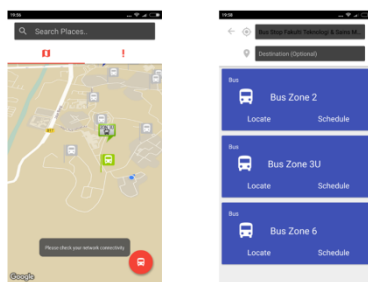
19:58

Search Places...

Please check your network connectivity

Google

19:58

Bus Stop Fakulti Teknologi & Sains M...

Destination (Optional)

Bus

Bus Zone 2

Locate

Schedule

Bus

Bus Zone 3U

Locate

Schedule

Bus

Bus Zone 6

Locate

Schedule